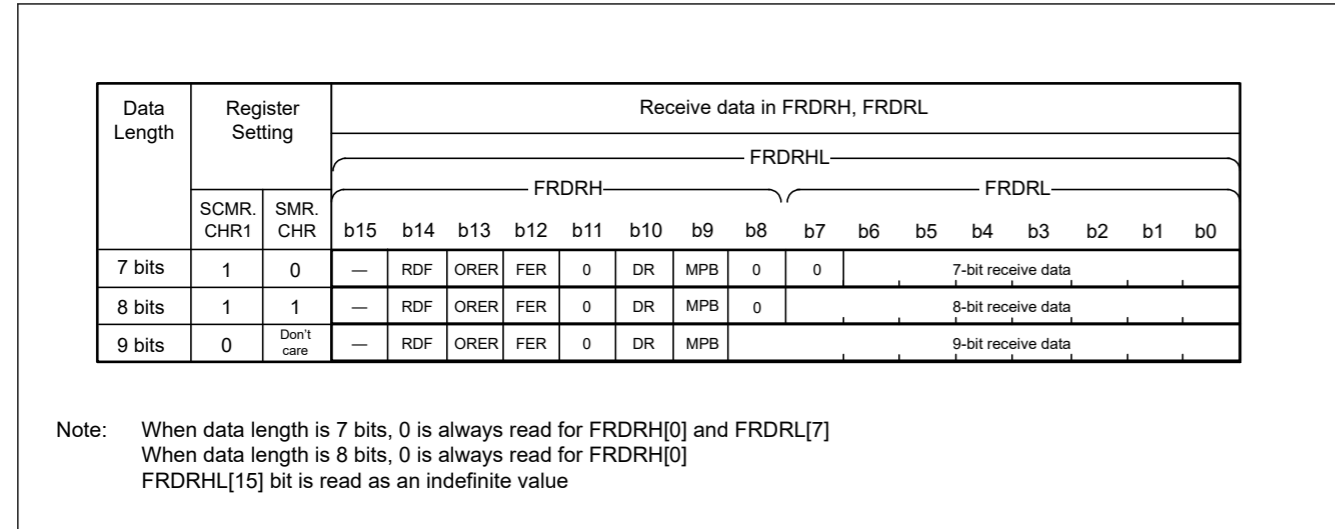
| Data Length | Register Setting | | Receive data in FRDRH, FRDRL | | | | | | | | | | | | | | | |
|---|---|---|---|---|---|---|---|---|---|---|---|---|---|---|---|---|---|---|
| | | | FRDRHL | | | | | | | | | | | | | | | |
| | | | FRDRH | | | | | | | | FRDRL | | | | | | | |
| | SCMR. CHR1 | SMR. CHR | b15 | b14 | b13 | b12 | b11 | b10 | b9 | b8 | b7 | b6 | b5 | b4 | b3 | b2 | b1 | b0 |
| 7 bits | 1 | 0 | — | RDF | ORER | FER | 0 | DR | MPB | 0 | 0 | 7-bit receive data | | | | | | |
| 8 bits | 1 | 1 | — | RDF | ORER | FER | 0 | DR | MPB | 0 | 8-bit receive data | | | | | | | |
| 9 bits | 0 | Don't care | — | RDF | ORER | FER | 0 | DR | MPB | 9-bit receive data | | | | | | | | |

Note: When data length is 7 bits, 0 is always read for FRDRH[0] and FRDRL[7]
When data length is 8 bits, 0 is always read for FRDRH[0]
FRDRHL[15] bit is read as an indefinite value